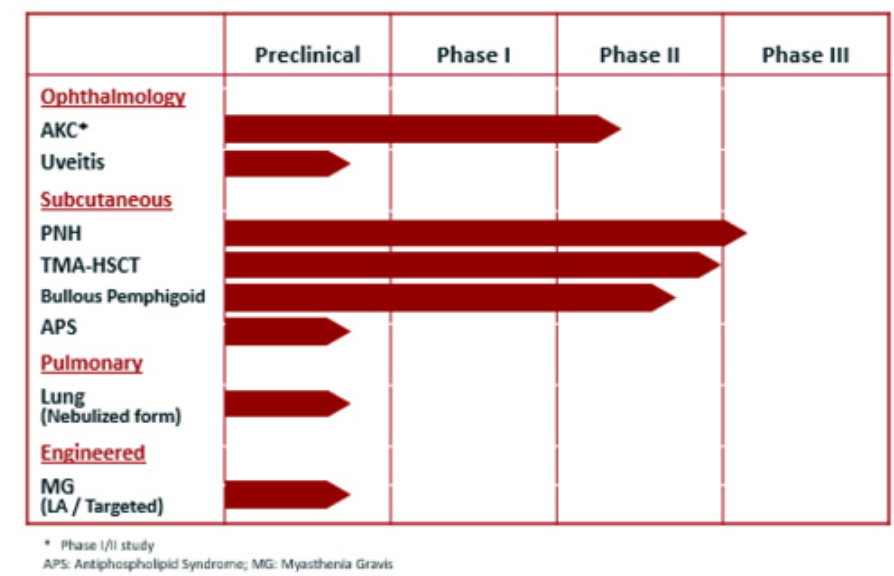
| | Preclinical | Phase I | Phase II | Phase III |
|---|---|---|---|---|
| Ophthalmology | | | | |
| AKC* | | | | |
| Uveitis | | | | |
| Subcutaneous | | | | |
| PNH | | | | |
| TMA-HSCT | | | | |
| Bullous Pemphigoid | | | | |
| APS | | | | |
| Pulmonary | | | | |
| Lung (Nebulized form) | | | | |
| Engineered | | | | |
| MG (LA / Targeted) | | | | |

* Phase I/II study
APS: Antiphospholipid Syndrome; MG: Myasthenia Gravis